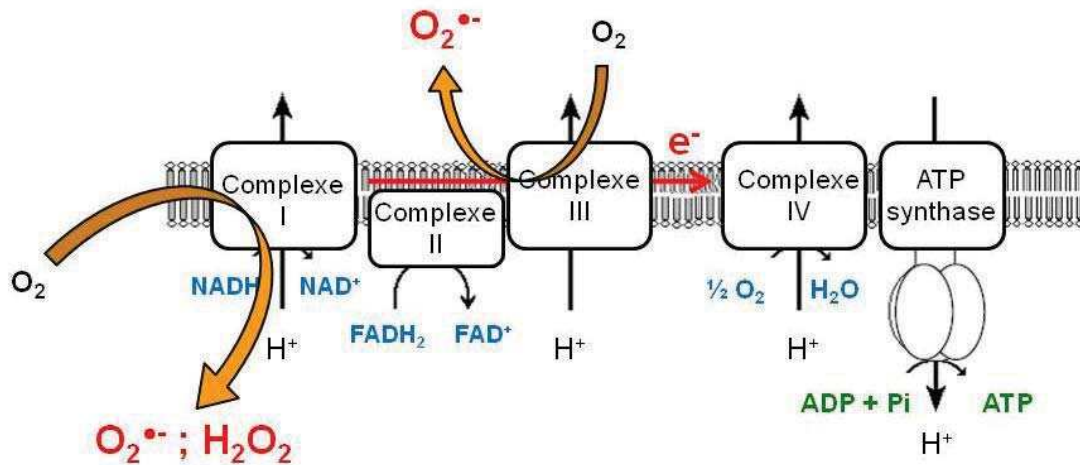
$O_2^{\bullet -}$

$O_2$

$e^-$

Complexe I

Complexe II

Complexe III

Complexe IV

ATP synthase

$O_2$

NADH

$NAD^+$

$FADH_2$

$FAD^+$

½ $O_2$

$H_2O$

$H^+$

$H^+$

$H^+$

ADP + Pi

ATP

$H^+$

$O_2^{\bullet -}$ ; $H_2O_2$